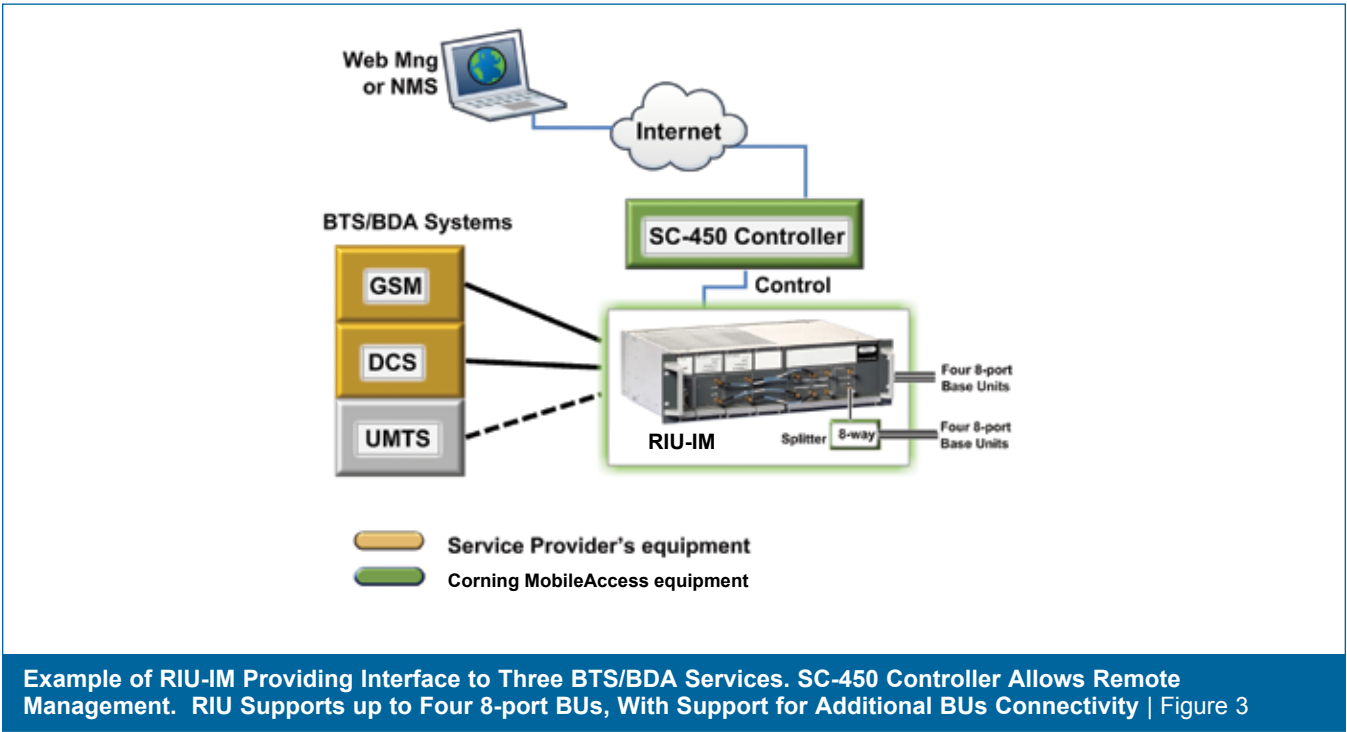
Web Mng or NMS

Internet

BTS/BDA Systems

SC-450 Controller

Control

GSM

DCS

UMTS

RIU-IM

Four 8-port Base Units

Splitter

8-way

Four 8-port Base Units

Service Provider's equipment

Corning MobileAccess equipment

Example of RIU-IM Providing Interface to Three BTS/BDA Services. SC-450 Controller Allows Remote Management. RIU Supports up to Four 8-port BUs, With Support for Additional BUs Connectivity | Figure 3